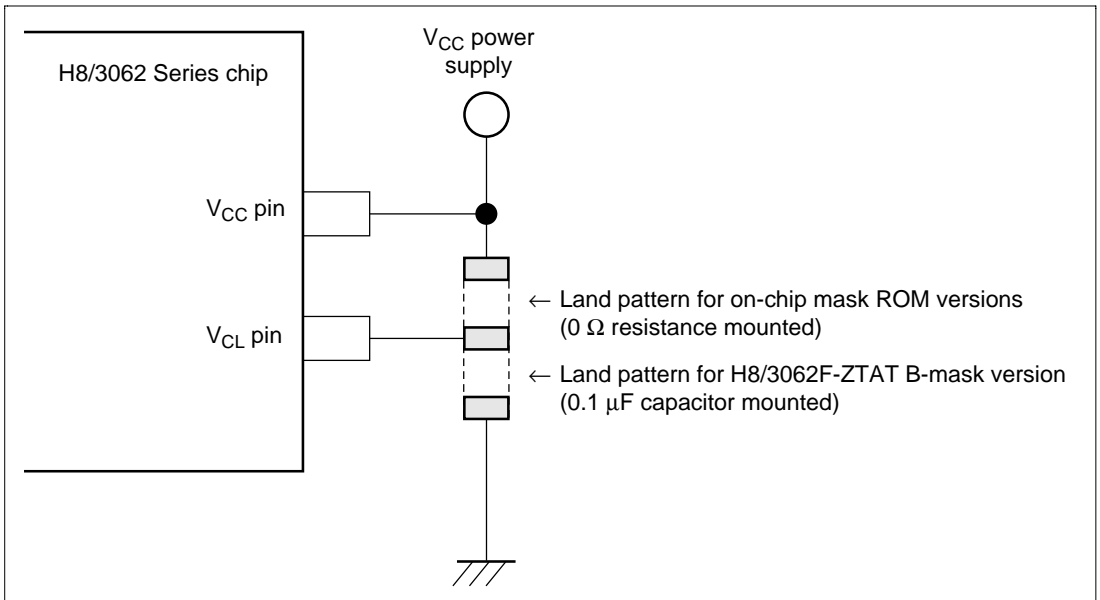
H8/3062 Series chip

$V_{CC}$ power supply

$V_{CC}$ pin

$V_{CL}$ pin

← Land pattern for on-chip mask ROM versions (0 $\Omega$ resistance mounted)

← Land pattern for H8/3062F-ZTAT B-mask version (0.1 $\mu$F capacitor mounted)